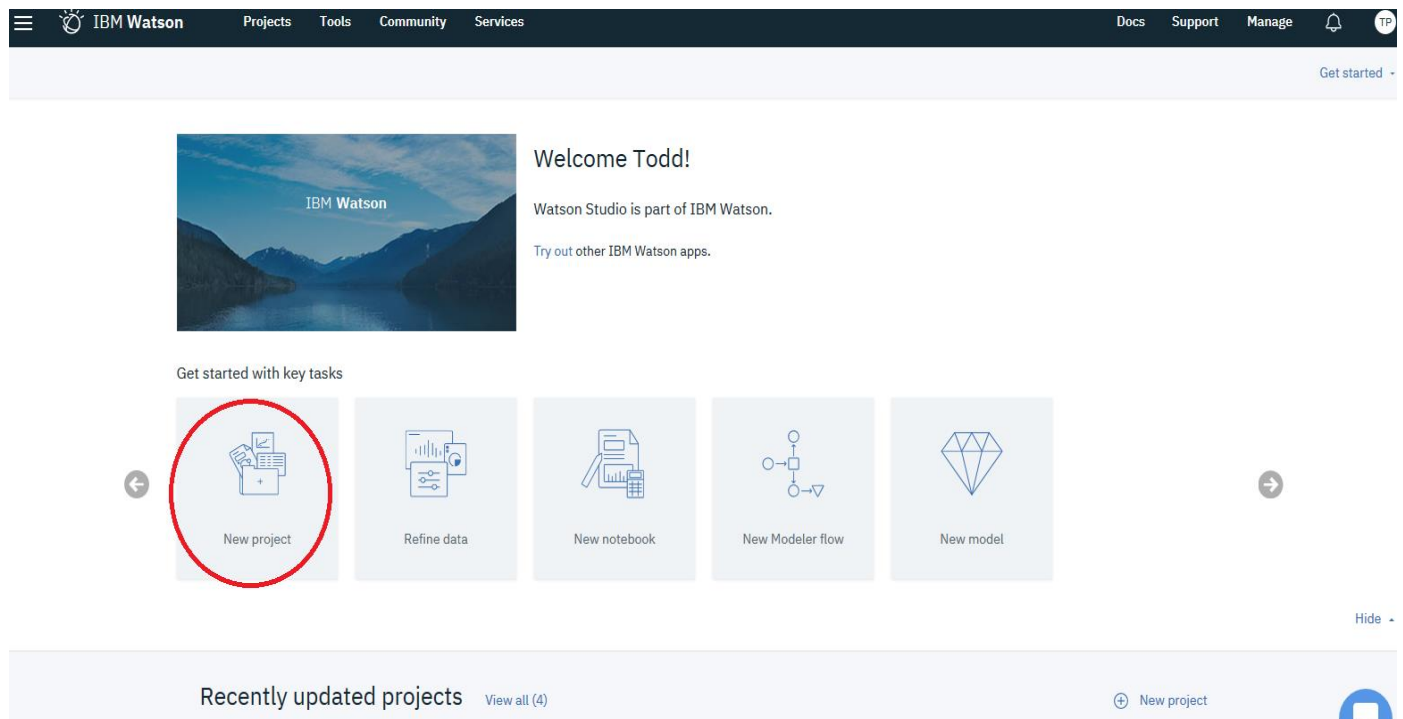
IBM Watson Projects Tools Community Services Docs Support Manage TP

Get started

IBM Watson

Welcome Todd!

Watson Studio is part of IBM Watson.

Try out other IBM Watson apps.

Get started with key tasks

New project

Refine data

New notebook

New Modeler flow

New model

Hide

Recently updated projects View all (4)

New project